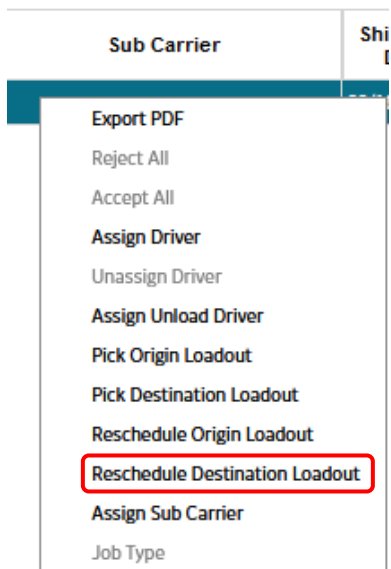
Sub Carrier

Shi
D

Export PDF
Reject All
Accept All
Assign Driver
Unassign Driver
Assign Unload Driver
Pick Origin Loadout
Pick Destination Loadout
Reschedule Origin Loadout
Reschedule Destination Loadout
Assign Sub Carrier
Job Type